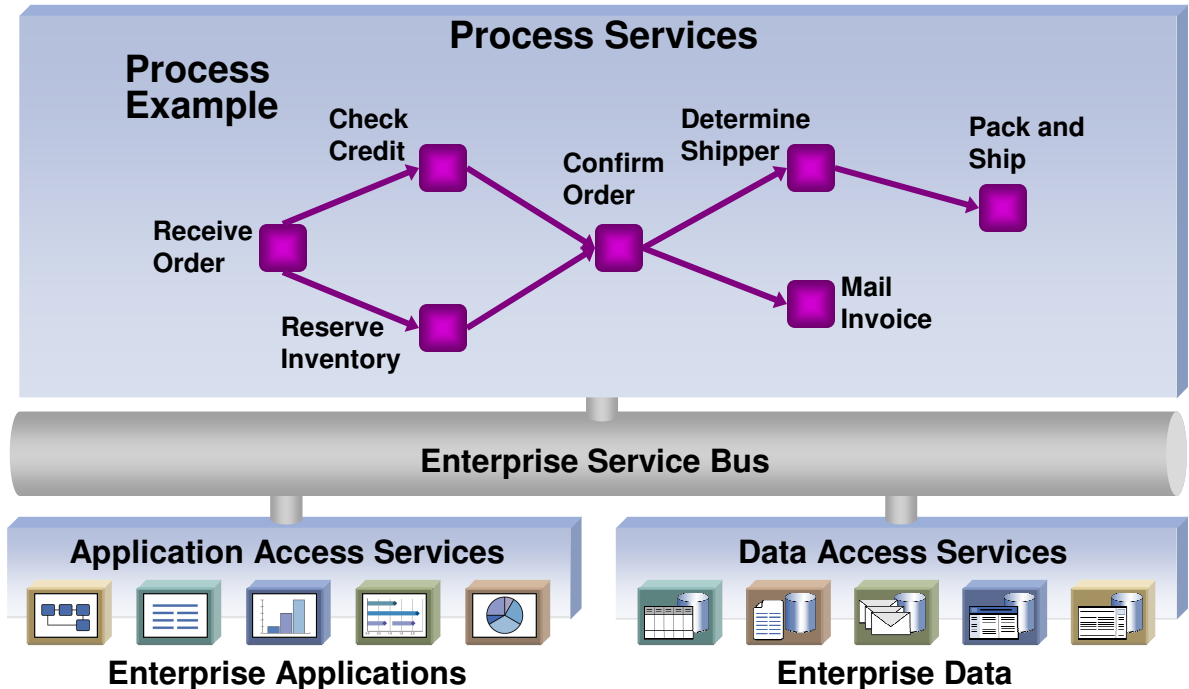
Process Services

Process Example

Check Credit

Receive Order

Reserve Inventory

Confirm Order

Determine Shipper

Pack and Ship

Mail Invoice

Enterprise Service Bus

Application Access Services

Data Access Services

Enterprise Applications

Enterprise Data